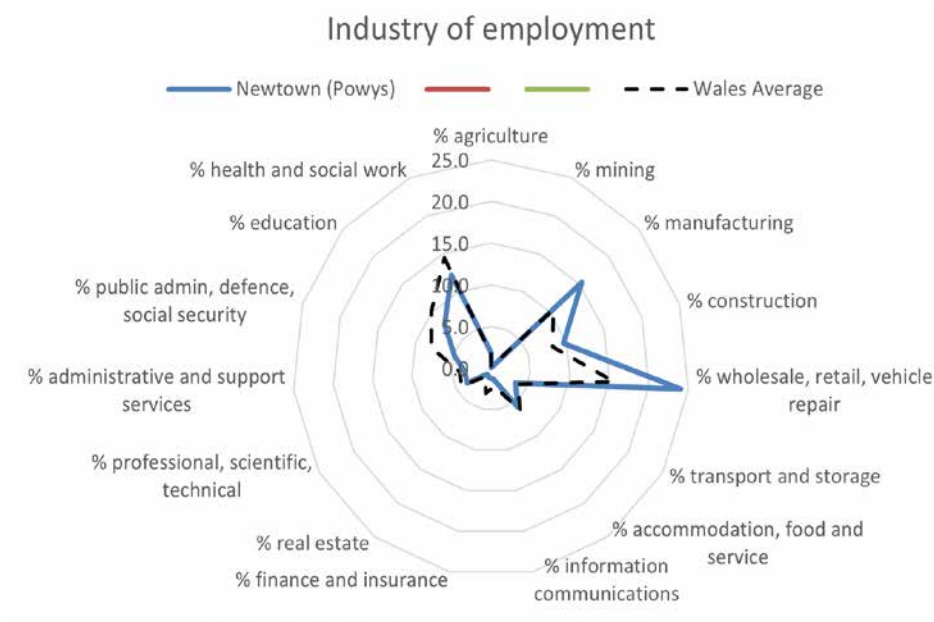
Industry of employment

Newtown (Powys)

Wales Average

% agriculture

25.0

20.0

15.0

10.0

5.0

0.0

% mining

% manufacturing

% construction

% wholesale, retail, vehicle repair

% transport and storage

% accommodation, food and service

% information communications

% finance and insurance

% real estate

% professional, scientific, technical

% administrative and support services

% public admin, defence, social security

% education

% health and social work